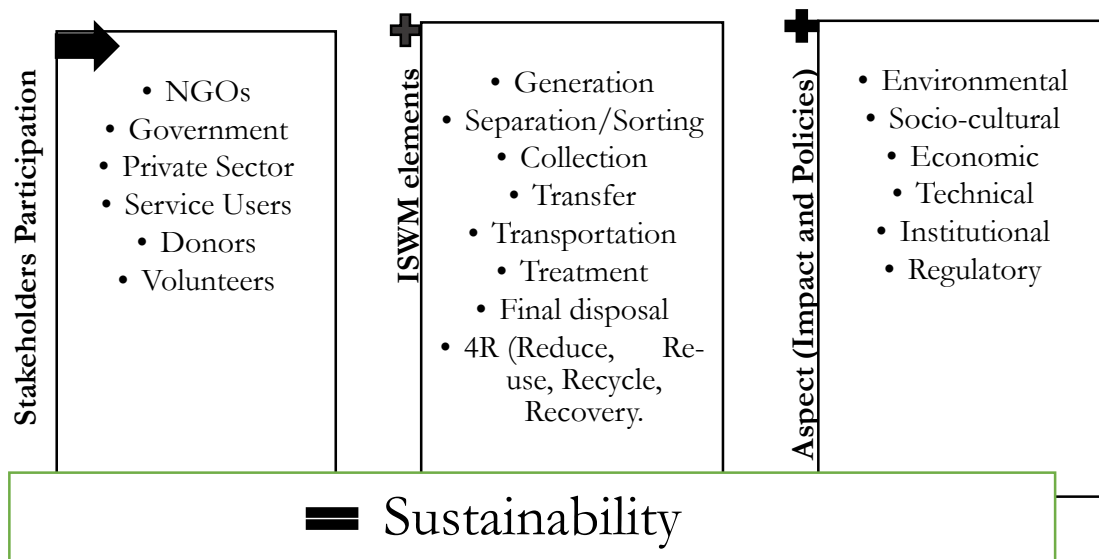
Stakeholders Participation

• NGOs
• Government
• Private Sector
• Service Users
• Donors
• Volunteers

ISWM elements

• Generation
• Separation/Sorting
• Collection
• Transfer
• Transportation
• Treatment
• Final disposal
• 4R (Reduce, Re-use, Recycle, Recovery.

Aspect (Impact and Policies)

• Environmental
• Socio-cultural
• Economic
• Technical
• Institutional
• Regulatory

Sustainability